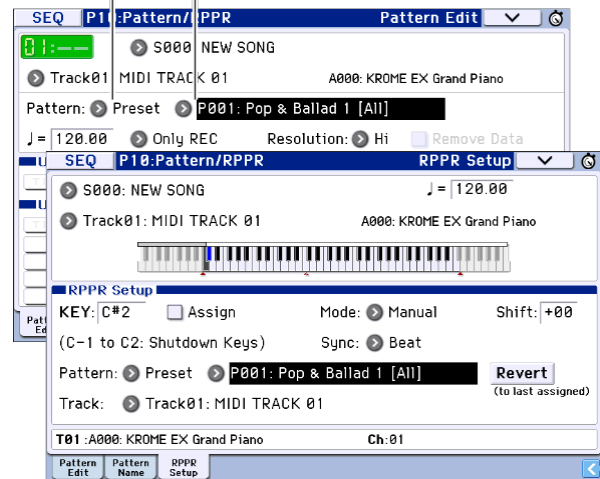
SEQ P10:Pattern/RPPR Pattern Edit

01:--- S000: NEW SONG

Track01: MIDI TRACK 01 A000: KROME EX Grand Piano

Pattern: Preset P001: Pop & Ballad 1 [All]

♩= 120.00 Only REC Resolution: Hi Remove Data

SEQ P10:Pattern/RPPR RPPR Setup

S000: NEW SONG ♩= 120.00

Track01: MIDI TRACK 01 A000: KROME EX Grand Piano

RPPR Setup

KEY: C#2 Assign Mode: Manual Shift: +00

(C-1 to C2: Shutdown Keys) Sync: Beat

Pattern: Preset P001: Pop & Ballad 1 [All] Revert (to last assigned)

Track: Track01: MIDI TRACK 01

T01 :A000: KROME EX Grand Piano Ch:01

Pattern Edit | Pattern Name | RPPR Setup